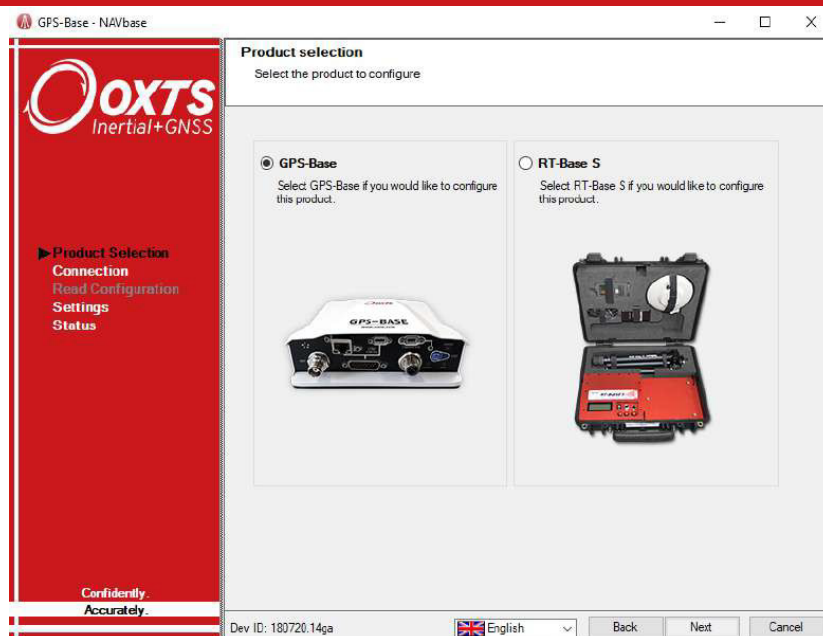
GPS-Base - NAVbase

OXTS
Inertial+GNSS

Product selection
Select the product to configure

GPS-Base
Select GPS-Base if you would like to configure this product.

RT-Base S
Select RT-Base S if you would like to configure this product.

GPS-BASE

▶Product Selection
Connection
Read Configuration
Settings
Status

Confidently.
Accurately.

Dev ID: 180720.14ga
English
Back
Next
Cancel